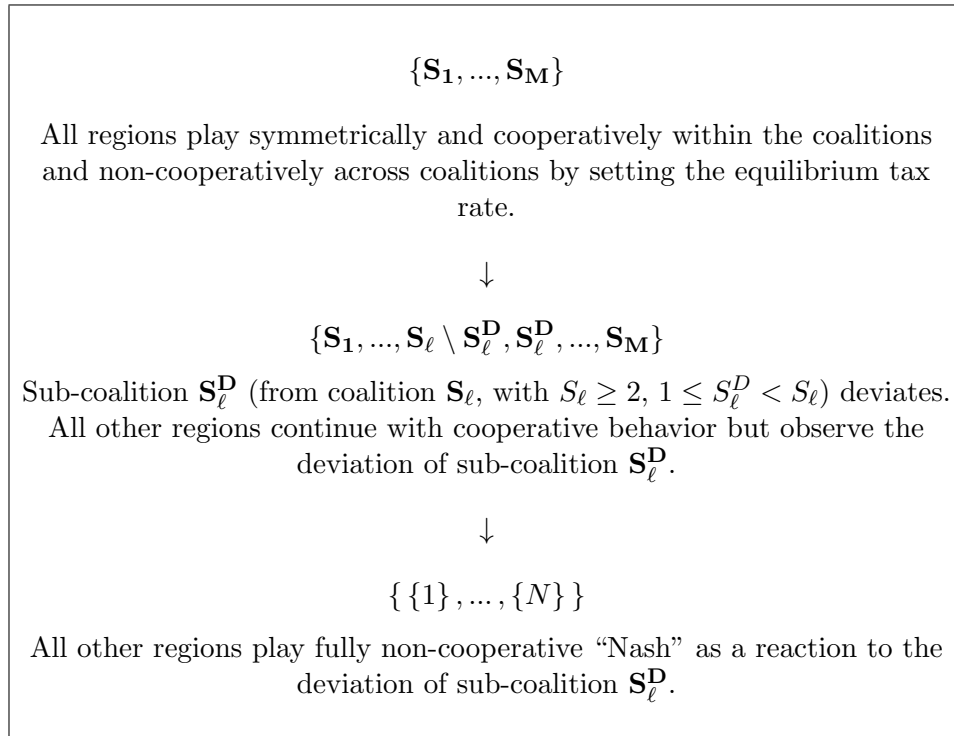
$\{\mathbf{S_1}, ..., \mathbf{S_M}\}$

All regions play symmetrically and cooperatively within the coalitions and non-cooperatively across coalitions by setting the equilibrium tax rate.

$\downarrow$

$\{\mathbf{S_1}, ..., \mathbf{S}_\ell \setminus \mathbf{S}_\ell^\mathbf{D}, \mathbf{S}_\ell^\mathbf{D}, ..., \mathbf{S_M}\}$

Sub-coalition $\mathbf{S}_\ell^\mathbf{D}$ (from coalition $\mathbf{S}_\ell$, with $S_\ell \geq 2$, $1 \leq S_\ell^D < S_\ell$) deviates. All other regions continue with cooperative behavior but observe the deviation of sub-coalition $\mathbf{S}_\ell^\mathbf{D}$.

$\downarrow$

$\{\{1\}, ..., \{N\}\}$

All other regions play fully non-cooperative “Nash” as a reaction to the deviation of sub-coalition $\mathbf{S}_\ell^\mathbf{D}$.